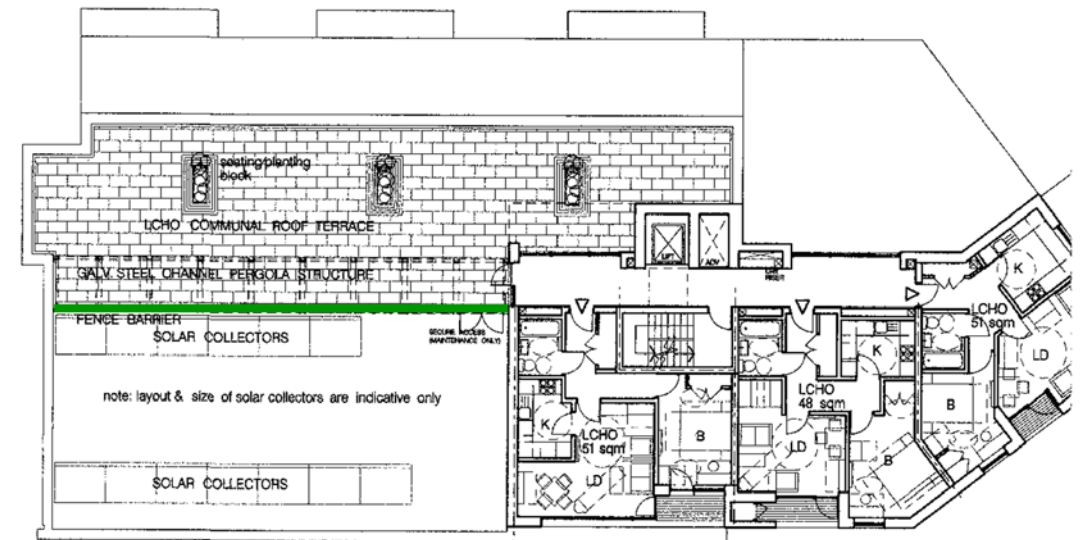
seating/planting block

LCHO COMMUNAL ROOF TERRACE

GALV. STEEL CHANNEL PERGOLA STRUCTURE

FENCE BARRIER

SOLAR COLLECTORS

SECURE ACCESS (MAINTENANCE ONLY)

note: layout & size of solar collectors are indicative only

SOLAR COLLECTORS

LIFT

AOV

LCHO 51 sqm

K

LD

B

LCHO 48 sqm

K

LD

B

LCHO 51 sqm

K

LD

B

B